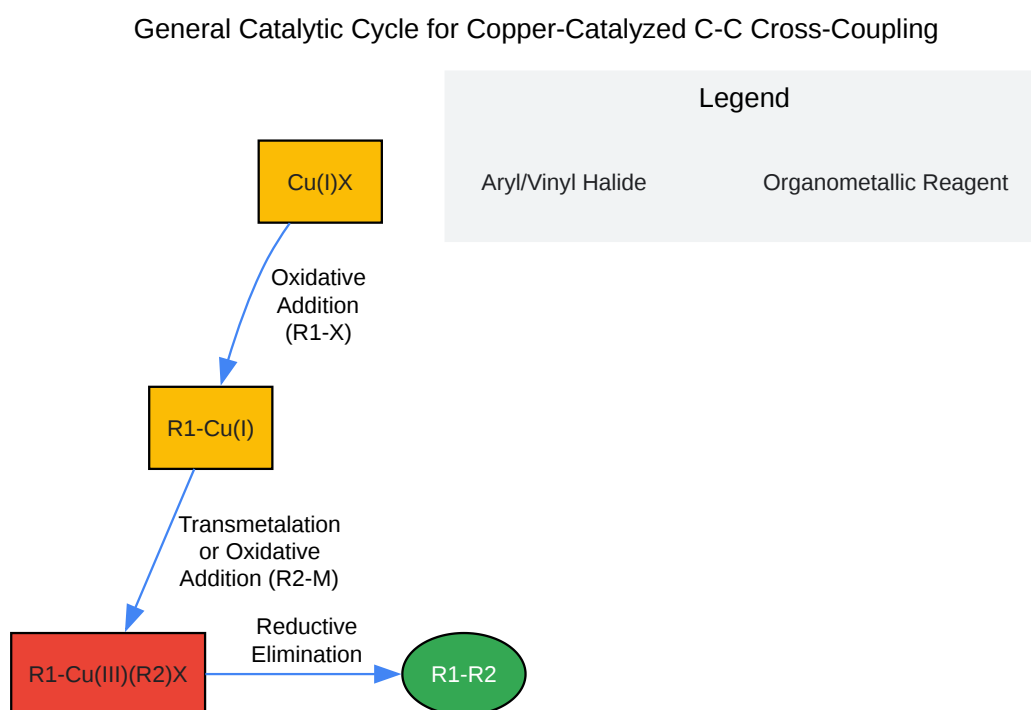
General Catalytic Cycle for Copper-Catalyzed C-C Cross-Coupling

Legend

Aryl/Vinyl Halide

Organometallic Reagent

Cu(I)X

Oxidative Addition (R1-X)

R1-Cu(I)

Transmetalation or Oxidative Addition (R2-M)

R1-Cu(III)(R2)X

Reductive Elimination

R1-R2